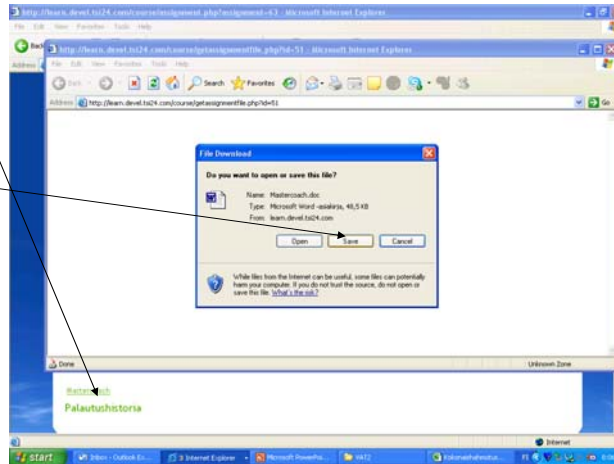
http://learn.devel.tsi24.com/course/assignment.php?assignment=63 - Microsoft Internet Explorer

File Edit View Favorites Tools Help

Back

Address

http://learn.devel.tsi24.com/course/getassignmentfile.php?id=51 - Microsoft Internet Explorer

File Edit View Favorites Tools Help

Back Search Favorites

Address http://learn.devel.tsi24.com/course/getassignmentfile.php?id=51

Go

File Download

Do you want to open or save this file?

Name: Mastercoach.doc
Type: Microsoft Word -asiakirja, 48,5 KB
From: learn.devel.tsi24.com

Open Save Cancel

While files from the Internet can be useful, some files can potentially harm your computer. If you do not trust the source, do not open or save this file. What's the risk?

Done

Unknown Zone

Mastercoach

Palautushistoria

Internet

start

Inbox - Outlook Ex...

3 Internet Explorer

Microsoft PowerPoi...

VAT2

Kokonaishallinnoitus...